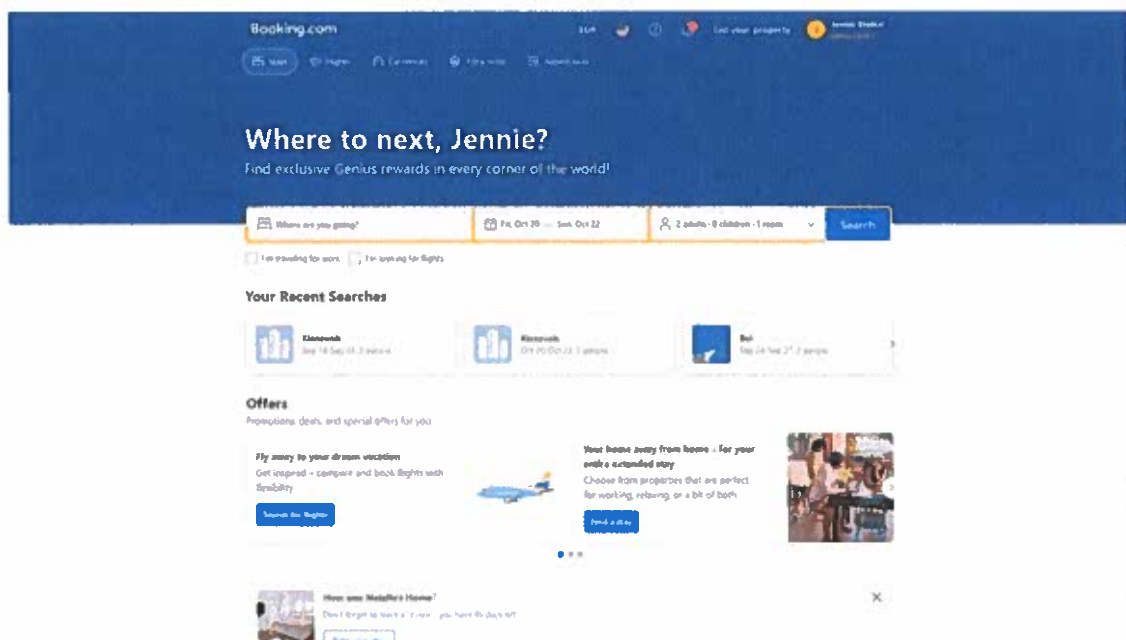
Booking.com

EUR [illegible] List your property Jennie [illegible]

Stays Flights Car rentals Attractions Airport taxis

Where to next, Jennie?

Find exclusive Genius rewards in every corner of the world!

Where are you going? Fri, Oct 20 — Sun, Oct 22 2 adults · 0 children · 1 room Search

I'm traveling for work I'm looking for flights

Your Recent Searches

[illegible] Sep 18 Sep 19, 2 people

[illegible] Oct 20 Oct 22, 2 people

Bali Sep 24 Sep 27, 2 people

Offers

Promotions, deals, and special offers for you

Fly away to your dream vacation

Get inspired – compare and book flights with flexibility

Search for flights

Your home away from home – for your entire extended stay

Choose from properties that are perfect for working, relaxing, or a bit of both

Find a stay

How was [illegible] Home?

Don't forget to leave a review, you have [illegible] days left

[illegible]